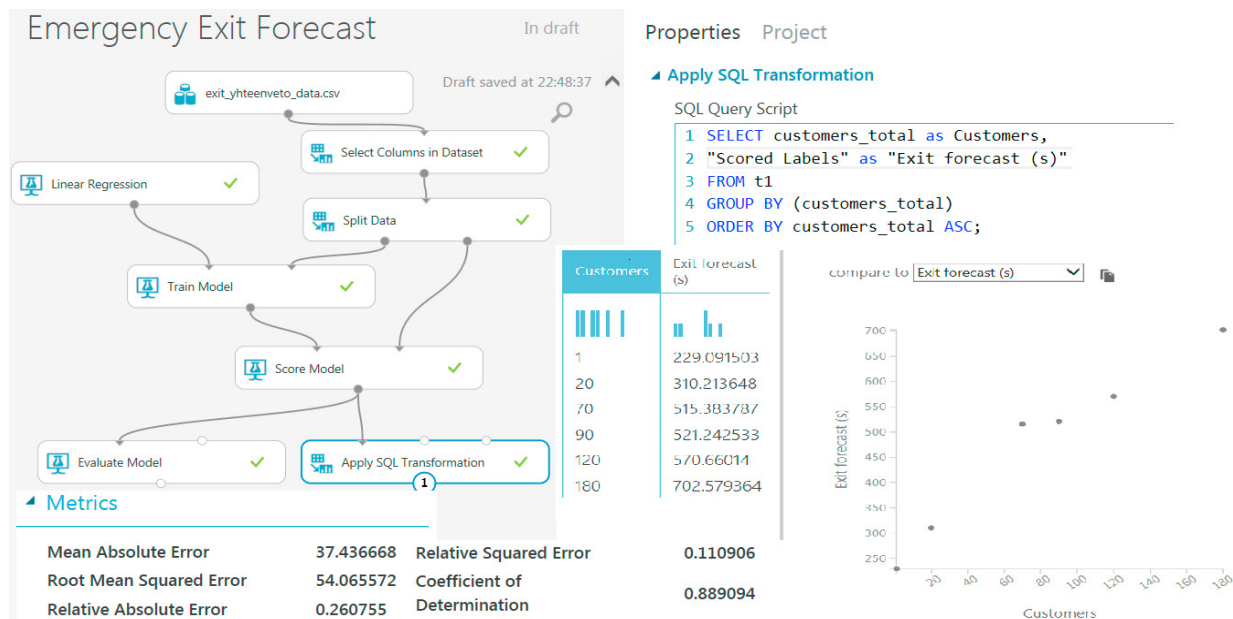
Emergency Exit Forecast

In draft

Draft saved at 22:48:37

exit_yhteenveto_data.csv

Select Columns in Dataset

Linear Regression

Split Data

Train Model

Score Model

Evaluate Model

Apply SQL Transformation

1

Properties Project

Apply SQL Transformation

SQL Query Script

1 SELECT customers_total as Customers,
2 "Scored Labels" as "Exit forecast (s)"
3 FROM t1
4 GROUP BY (customers_total)
5 ORDER BY customers_total ASC;

| Customers | Exit forecast (s) |
|---|---|
| 1 | 229.091503 |
| 20 | 310.213648 |
| 70 | 515.383787 |
| 90 | 521.242533 |
| 120 | 570.66014 |
| 180 | 702.579364 |

compare to Exit forecast (s)

700
650
600
550
500
450
400
350
300
250

Exit forecast (s)

20 40 60 80 100 120 140 160 180

Customers

Metrics

| Mean Absolute Error | 37.436668 | Relative Squared Error | 0.110906 |
|---|---|---|---|
| Root Mean Squared Error | 54.065572 | Coefficient of Determination | 0.889094 |
| Relative Absolute Error | 0.260755 | | |